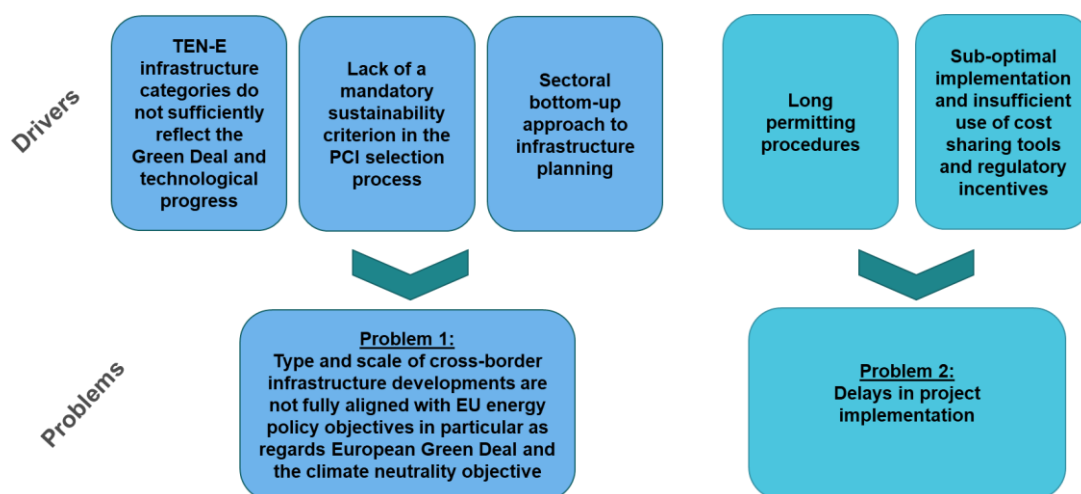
Drivers

TEN-E infrastructure categories do not sufficiently reflect the Green Deal and technological progress

Lack of a mandatory sustainability criterion in the PCI selection process

Sectoral bottom-up approach to infrastructure planning

Long permitting procedures

Sub-optimal implementation and insufficient use of cost sharing tools and regulatory incentives

Problems

Problem 1:
Type and scale of cross-border infrastructure developments are not fully aligned with EU energy policy objectives in particular as regards European Green Deal and the climate neutrality objective

Problem 2:
Delays in project implementation